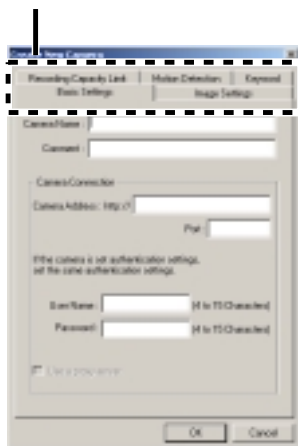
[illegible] New Camera

Recording Capacity Limit | Motion Detection | Keyword
Basic Settings | Image Settings

Camera Name :
Comment :

Camera Connection
Camera Address : http://
Port

If the camera is set authentication settings, set the same authentication settings.

User Name : (4 to 15 Characters)
Password : (4 to 15 Characters)

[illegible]

OK Cancel